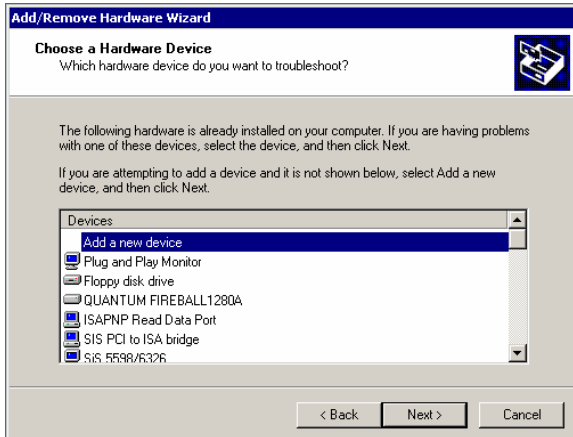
Add/Remove Hardware Wizard

Choose a Hardware Device
Which hardware device do you want to troubleshoot?

The following hardware is already installed on your computer. If you are having problems with one of these devices, select the device, and then click Next.

If you are attempting to add a device and it is not shown below, select Add a new device, and then click Next.

Devices
Add a new device
Plug and Play Monitor
Floppy disk drive
QUANTUM FIREBALL1280A
ISAPNP Read Data Port
SIS PCI to ISA bridge
SiS 5598/6326

< Back
Next >
Cancel